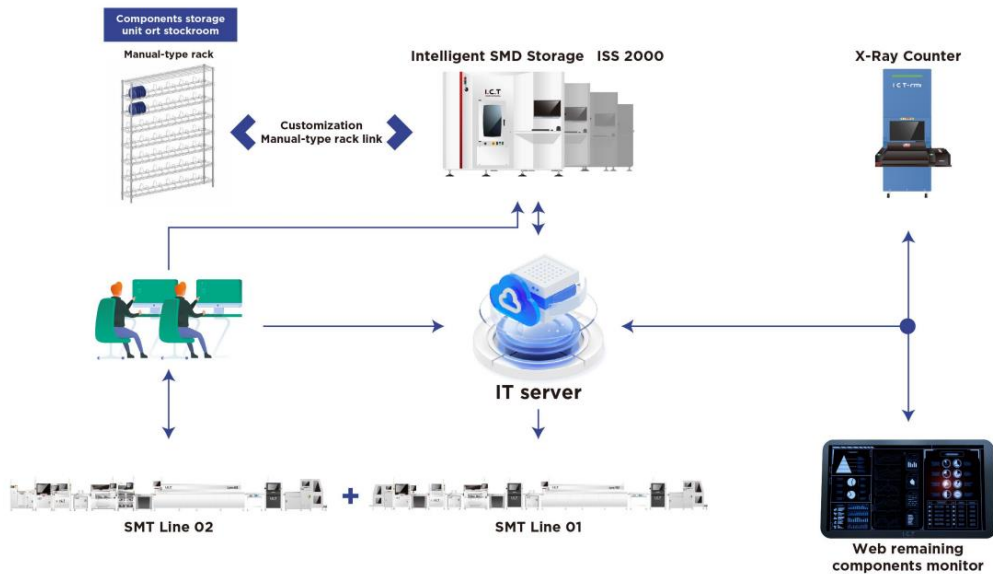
Components storage unit ort stockroom

Manual-type rack

Customization
Manual-type rack link

Intelligent SMD Storage ISS 2000

X-Ray Counter

IT server

SMT Line 02

+

SMT Line 01

Web remaining components monitor